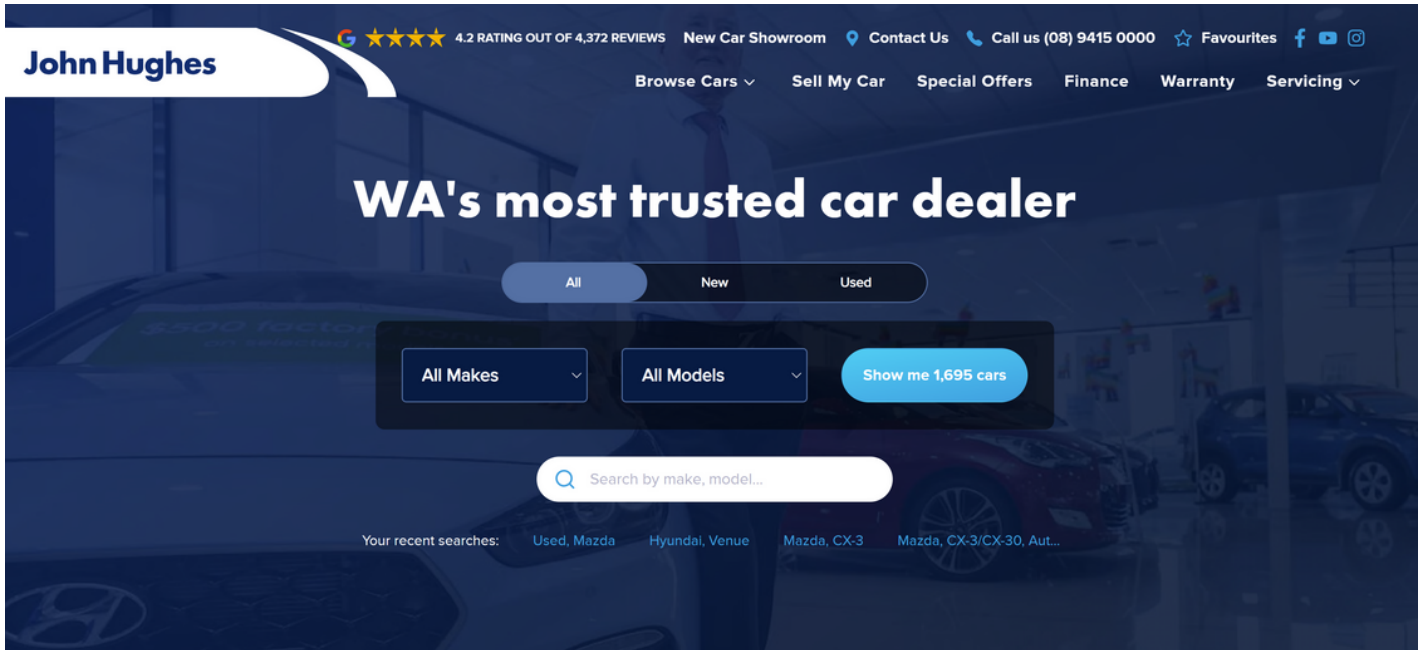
John Hughes

G ★★★★ 4.2 RATING OUT OF 4,372 REVIEWS New Car Showroom Contact Us Call us (08) 9415 0000 Favourites

Browse Cars Sell My Car Special Offers Finance Warranty Servicing

WA's most trusted car dealer

All New Used

All Makes All Models Show me 1,695 cars

Search by make, model...

Your recent searches: Used, Mazda Hyundai, Venue Mazda, CX-3 Mazda, CX-3/CX-30, Aut...